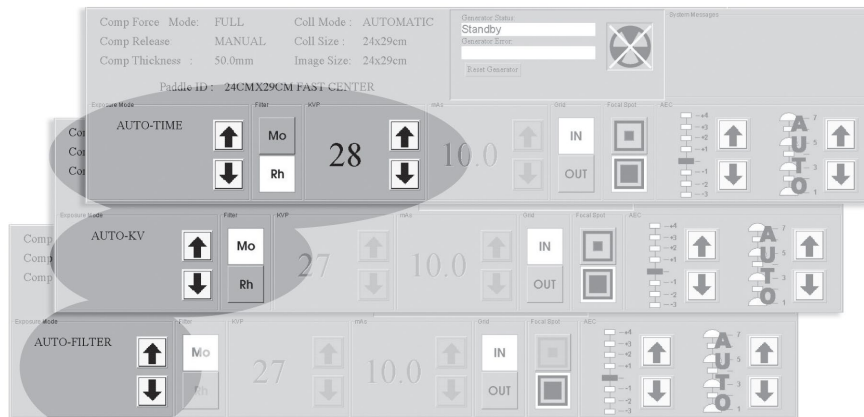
Comp Force Mode: FULL
Comp Release: MANUAL
Comp Thickness : 50.0mm
Coll Mode : AUTOMATIC
Coll Size : 24x29cm
Image Size: 24x29cm
Paddle ID : 24CMX29CM FAST CENTER

Generator Status
Standby
Generator Error
Reset Generator

System Messages

Exposure Mode
AUTO-TIME
Filter
Mo
Rh
KVP
28
mAs
10.0
Grid
IN
OUT
Focal Spot
AEC
+4
+3
+2
+1
-1
-2
-3
AUTO
7
5
3
1

Exposure Mode
AUTO-KV
Filter
Mo
Rh
KVP
27
mAs
10.0
Grid
IN
OUT
Focal Spot
AEC
+4
+3
+2
+1
-1
-2
-3
AUTO
7
5
3
1

Exposure Mode
AUTO-FILTER
Filter
Mo
Rh
KVP
27
mAs
10.0
Grid
IN
OUT
Focal Spot
AEC
+4
+3
+2
+1
-1
-2
-3
AUTO
7
5
3
1